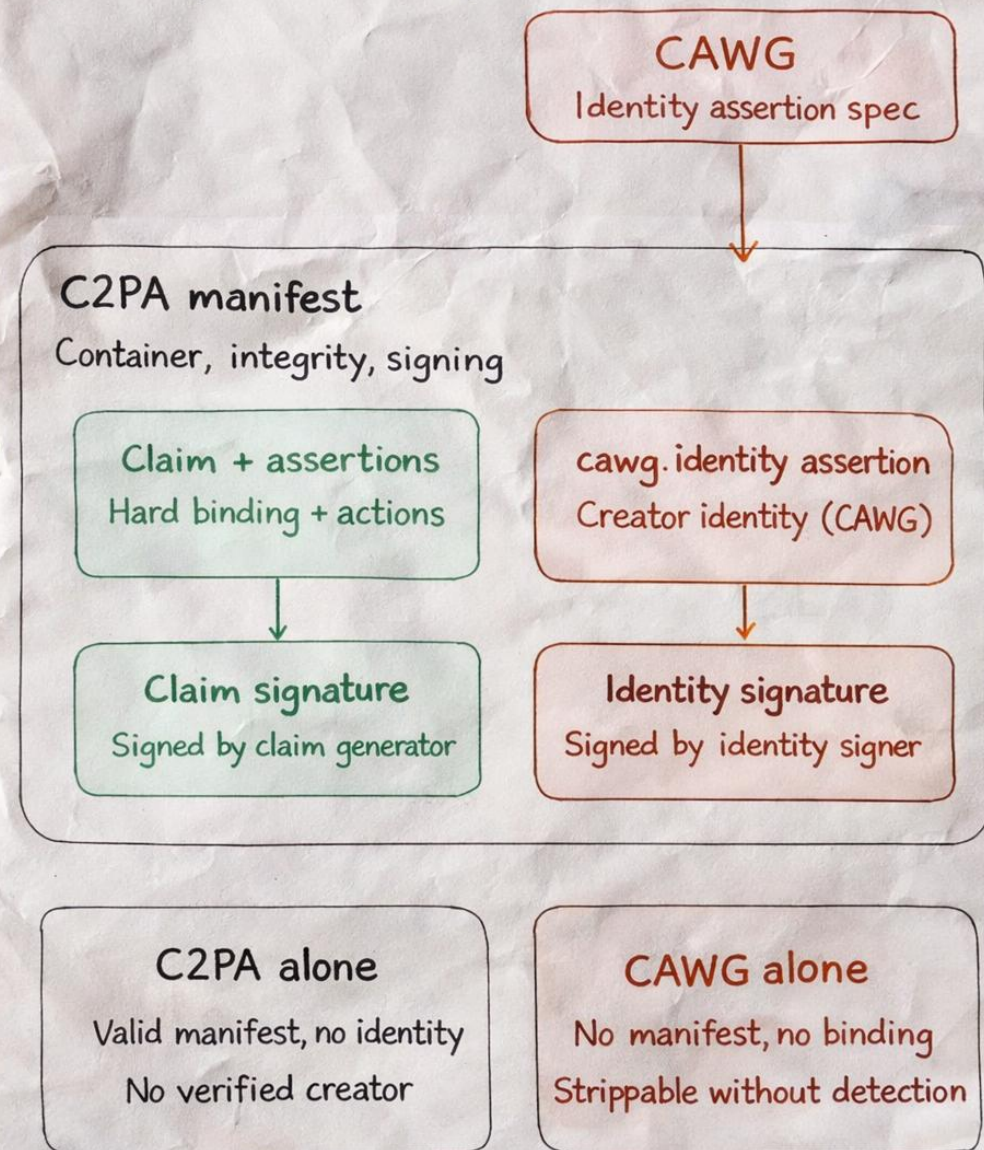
CAWG
Identity assertion spec

C2PA manifest
Container, integrity, signing

Claim + assertions
Hard binding + actions

Claim signature
Signed by claim generator

cawg.identity assertion
Creator identity (CAWG)

Identity signature
Signed by identity signer

C2PA alone
Valid manifest, no identity
No verified creator

CAWG alone
No manifest, no binding
Strippable without detection